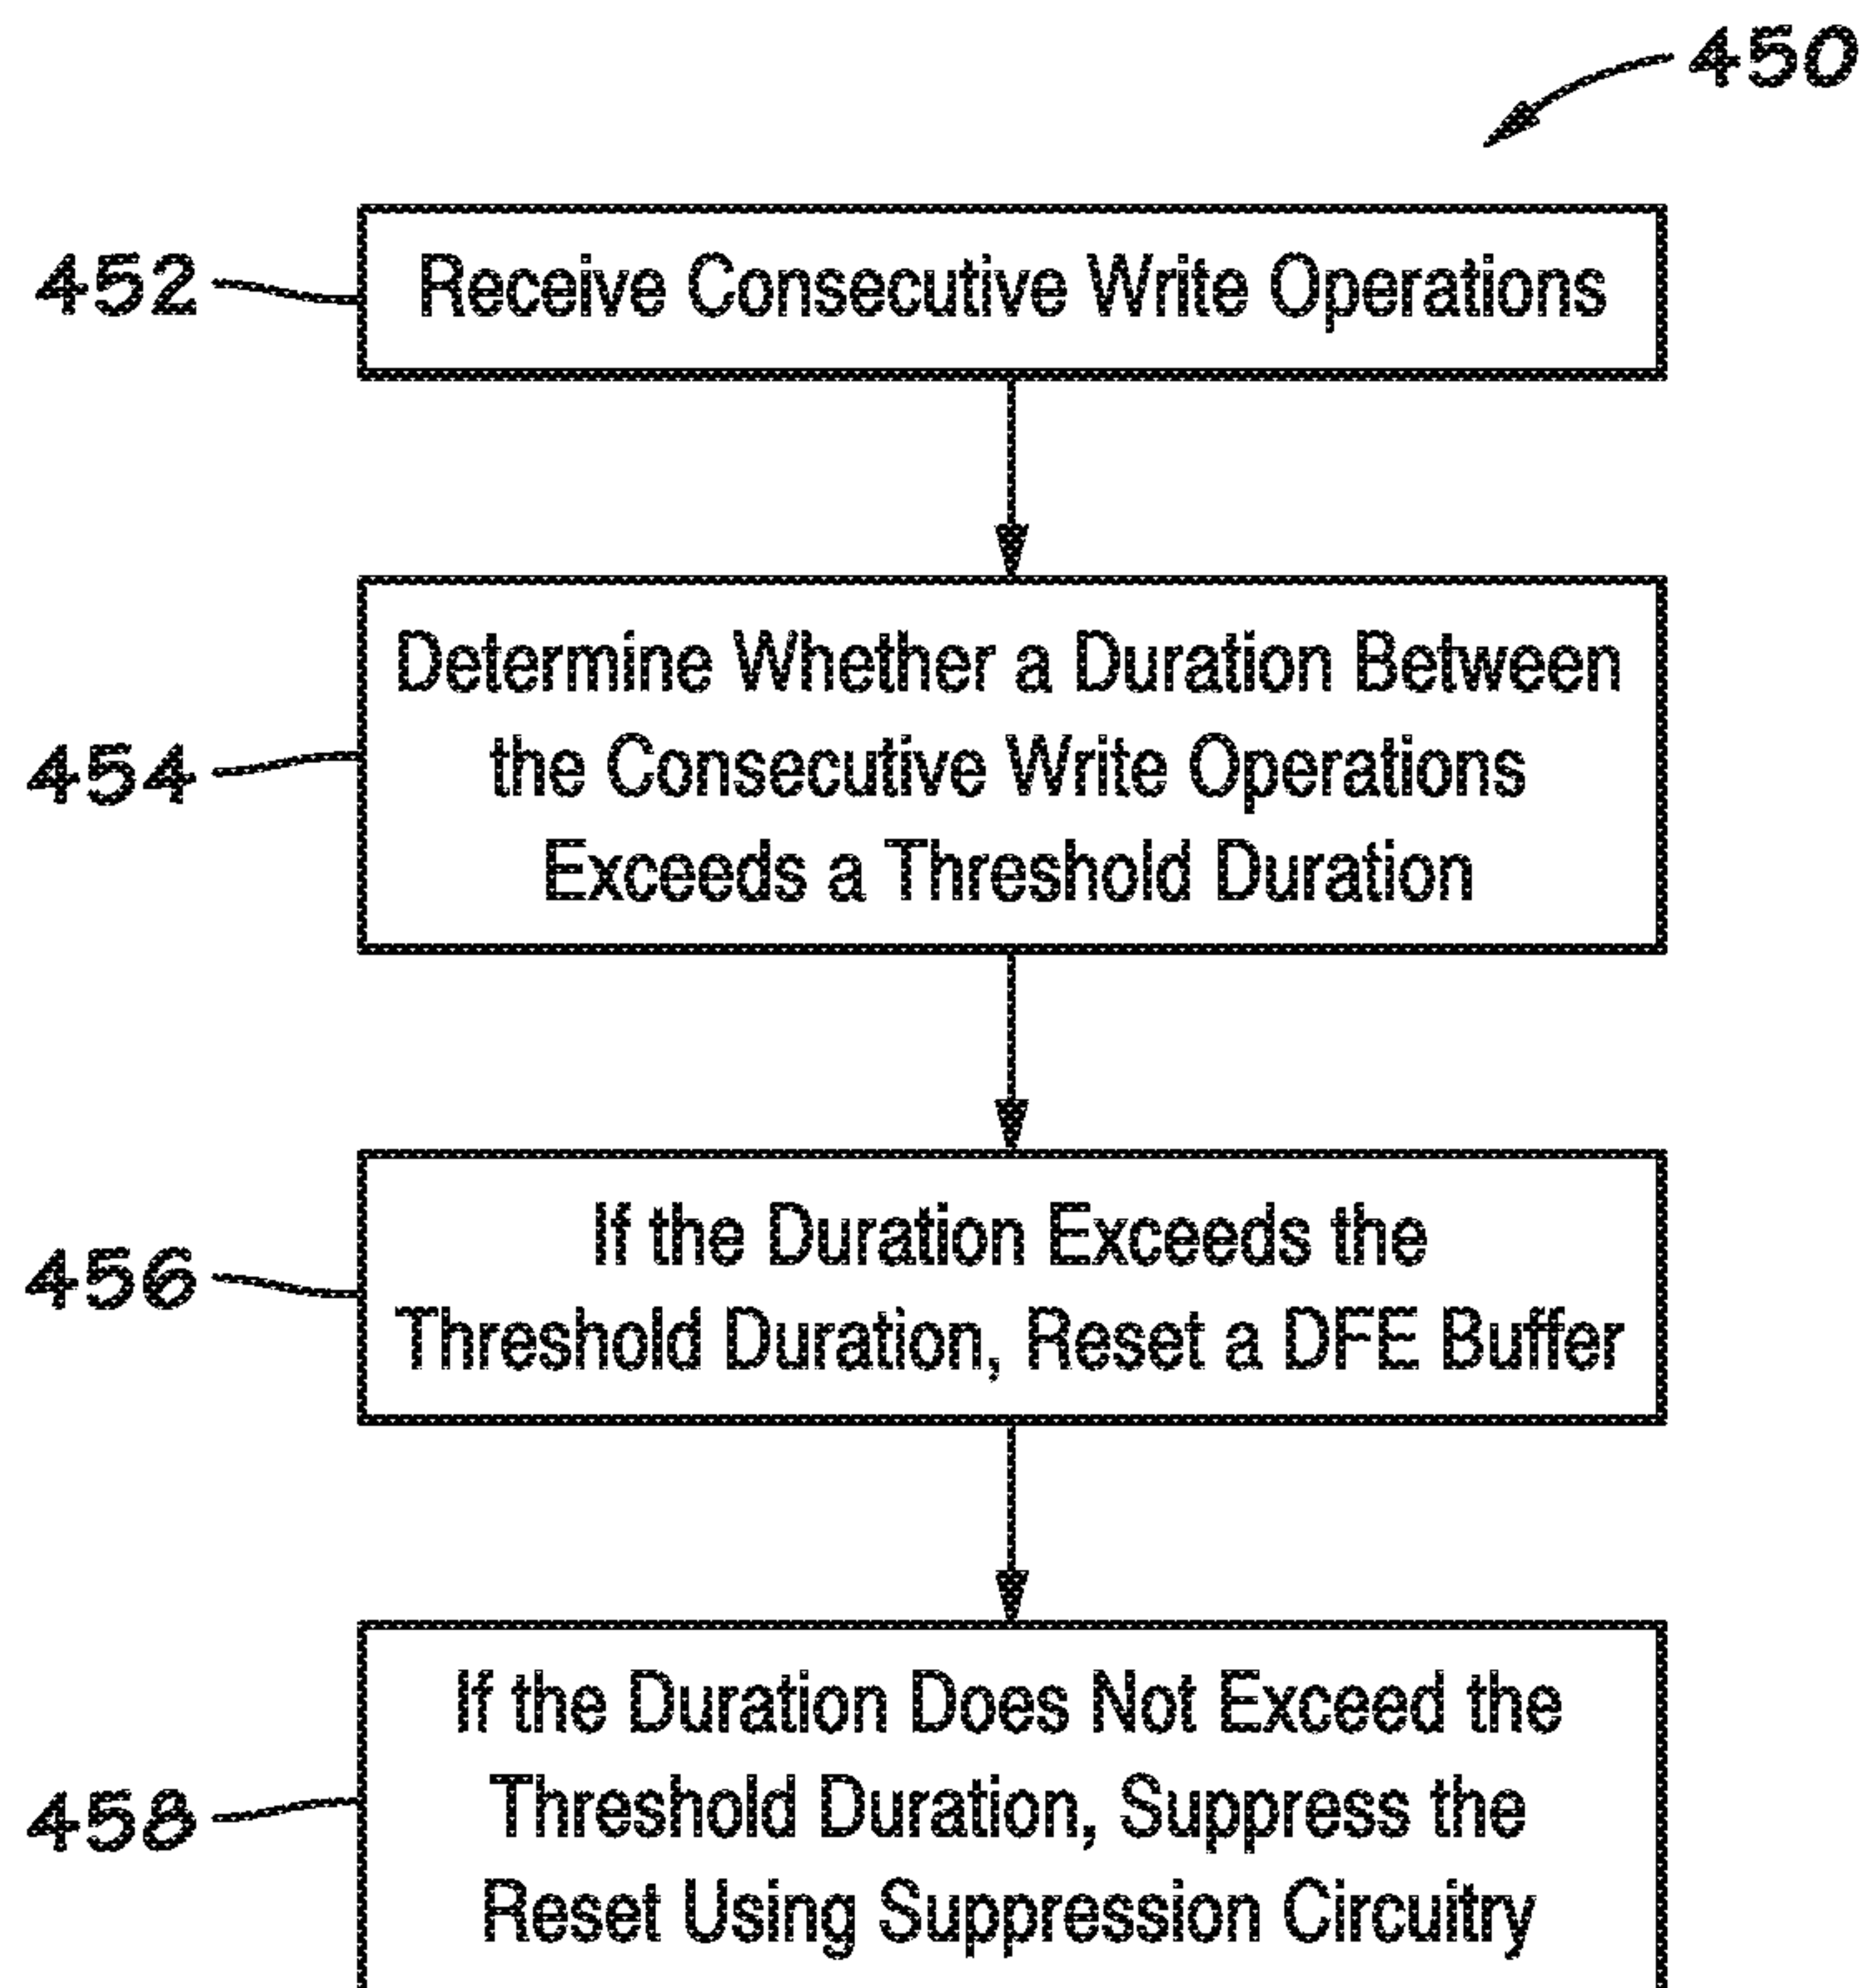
450

452

Receive Consecutive Write Operations

454

Determine Whether a Duration Between the Consecutive Write Operations Exceeds a Threshold Duration

456

If the Duration Exceeds the Threshold Duration, Reset a DFE Buffer

458

If the Duration Does Not Exceed the Threshold Duration, Suppress the Reset Using Suppression Circuitry